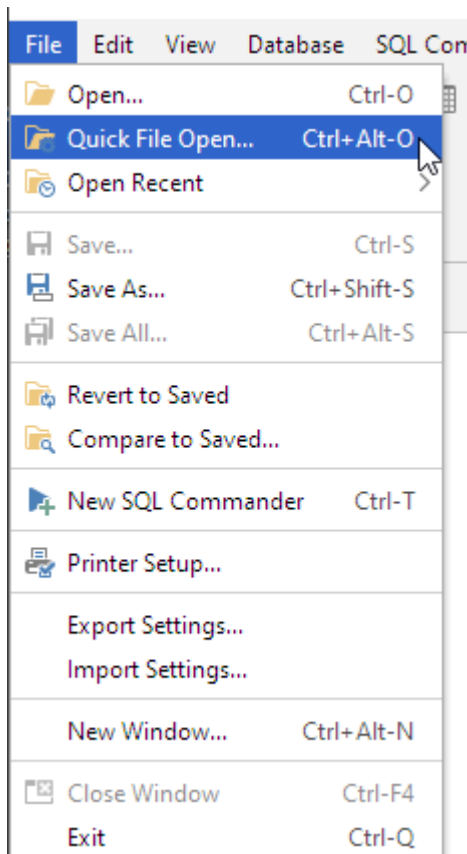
File Edit View Database SQL Com

Open... Ctrl-O
Quick File Open... Ctrl+Alt-O
Open Recent

Save... Ctrl-S
Save As... Ctrl+Shift-S
Save All... Ctrl+Alt-S

Revert to Saved
Compare to Saved...

New SQL Commander Ctrl-T

Printer Setup...

Export Settings...
Import Settings...

New Window... Ctrl+Alt-N

Close Window Ctrl-F4
Exit Ctrl-Q